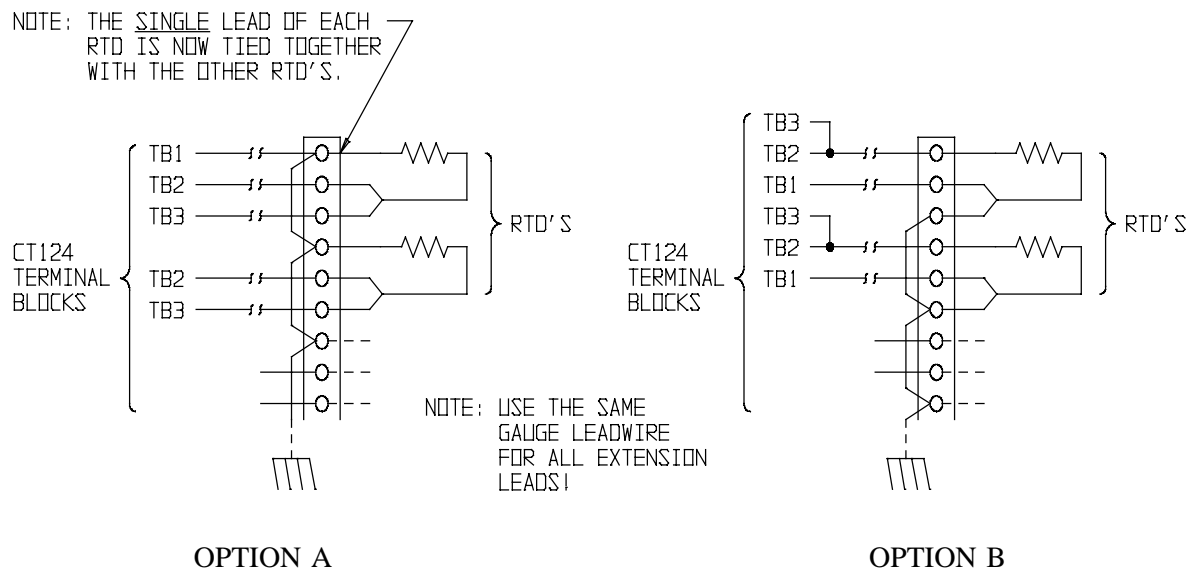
NOTE: THE SINGLE LEAD OF EACH RTD IS NOW TIED TOGETHER WITH THE OTHER RTD'S.

TB1
TB2
TB3
TB2
TB3

CT124 TERMINAL BLOCKS

RTD'S

NOTE: USE THE SAME GAUGE LEADWIRE FOR ALL EXTENSION LEADS!

TB3
TB2
TB1
TB3
TB2
TB1

CT124 TERMINAL BLOCKS

RTD'S

OPTION A

OPTION B